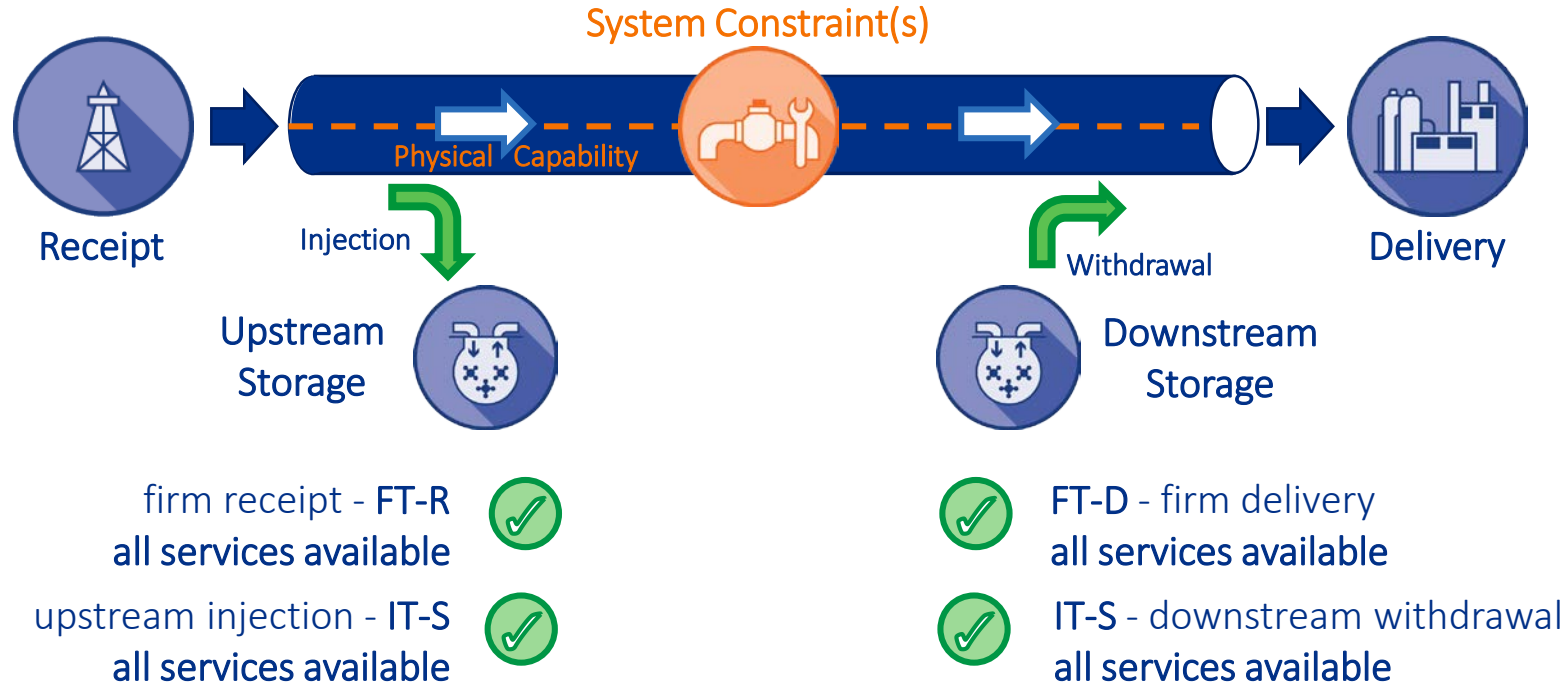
System Constraint(s)

Physical Capability

Receipt

Delivery

Injection

Withdrawal

Upstream Storage

Downstream Storage

firm receipt - FT-R
all services available

upstream injection - IT-S
all services available

FT-D - firm delivery
all services available

IT-S - downstream withdrawal
all services available